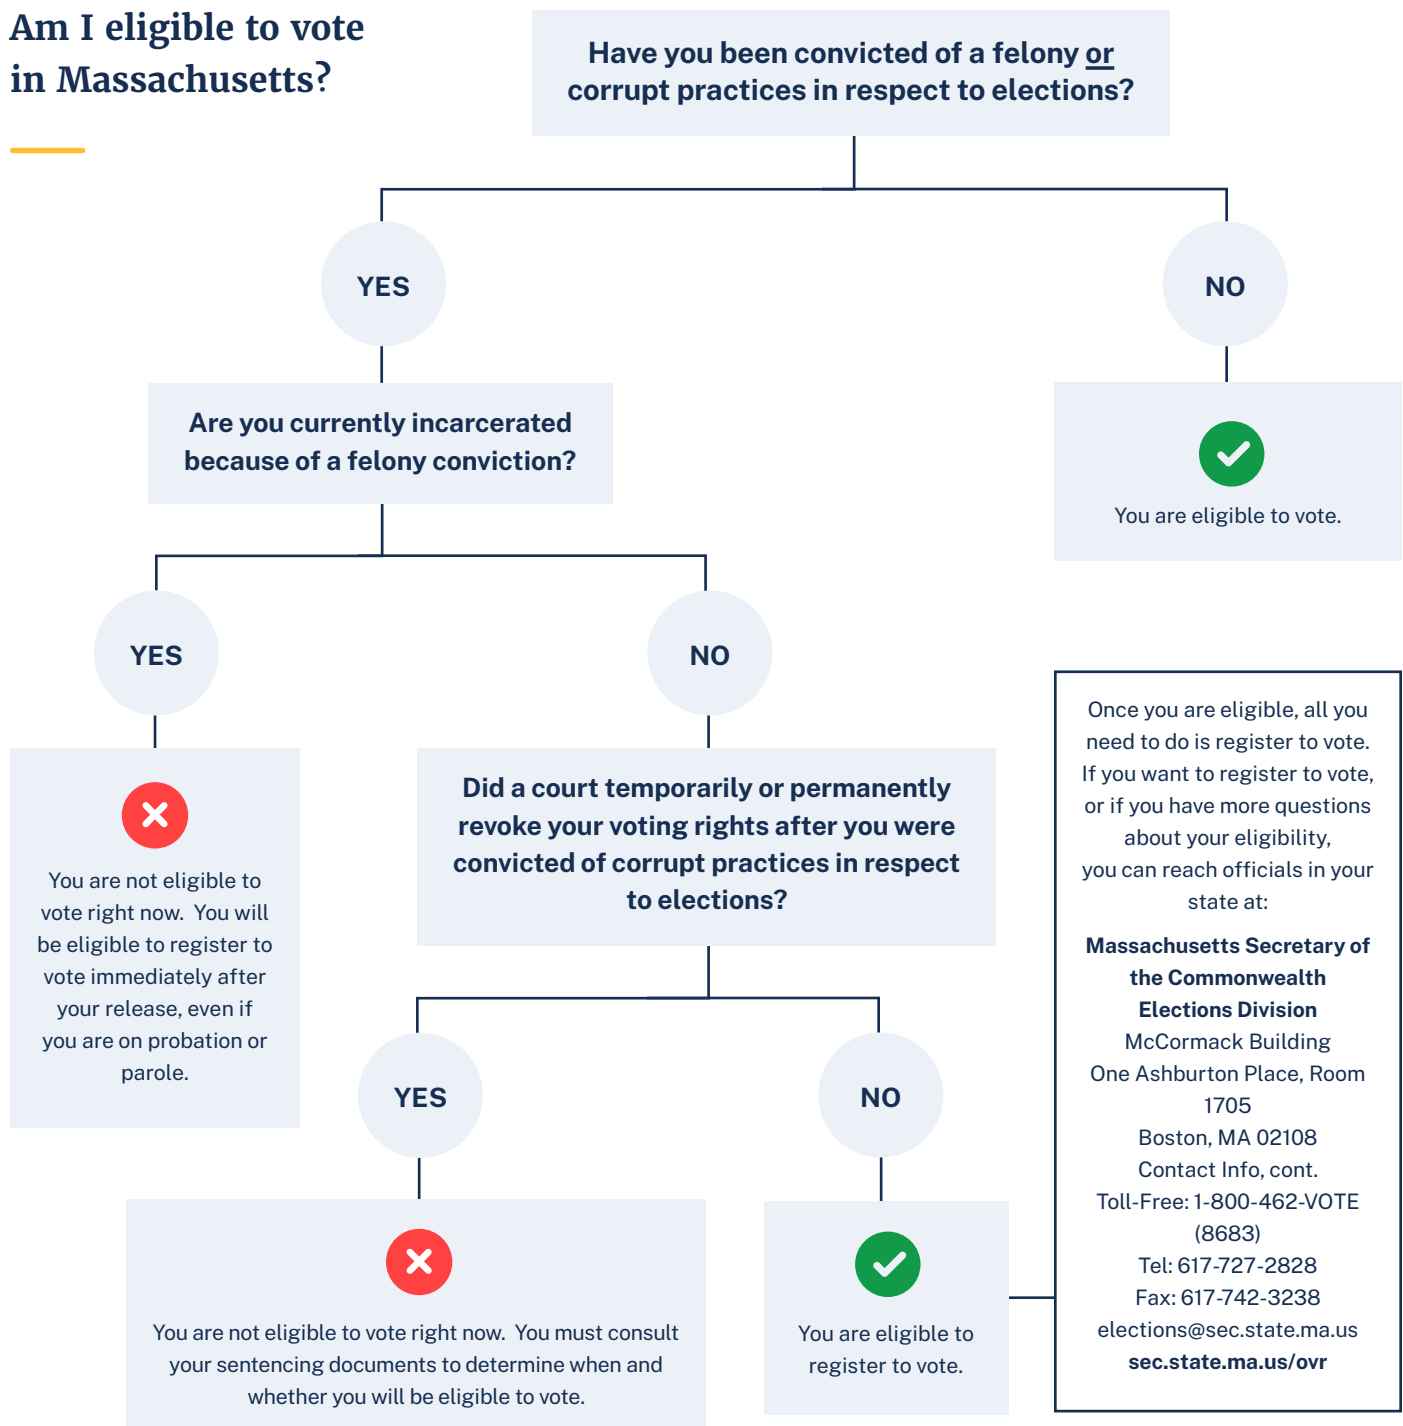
Am I eligible to vote in Massachusetts?

Have you been convicted of a felony or corrupt practices in respect to elections?

YES

NO

You are eligible to vote.

Are you currently incarcerated because of a felony conviction?

YES

NO

You are not eligible to vote right now. You will be eligible to register to vote immediately after your release, even if you are on probation or parole.

Did a court temporarily or permanently revoke your voting rights after you were convicted of corrupt practices in respect to elections?

YES

NO

You are not eligible to vote right now. You must consult your sentencing documents to determine when and whether you will be eligible to vote.

You are eligible to register to vote.

Once you are eligible, all you need to do is register to vote. If you want to register to vote, or if you have more questions about your eligibility, you can reach officials in your state at:

Massachusetts Secretary of the Commonwealth Elections Division
McCormack Building
One Ashburton Place, Room 1705
Boston, MA 02108
Contact Info, cont.
Toll-Free: 1-800-462-VOTE (8683)
Tel: 617-727-2828
Fax: 617-742-3238
elections@sec.state.ma.us
sec.state.ma.us/ovr